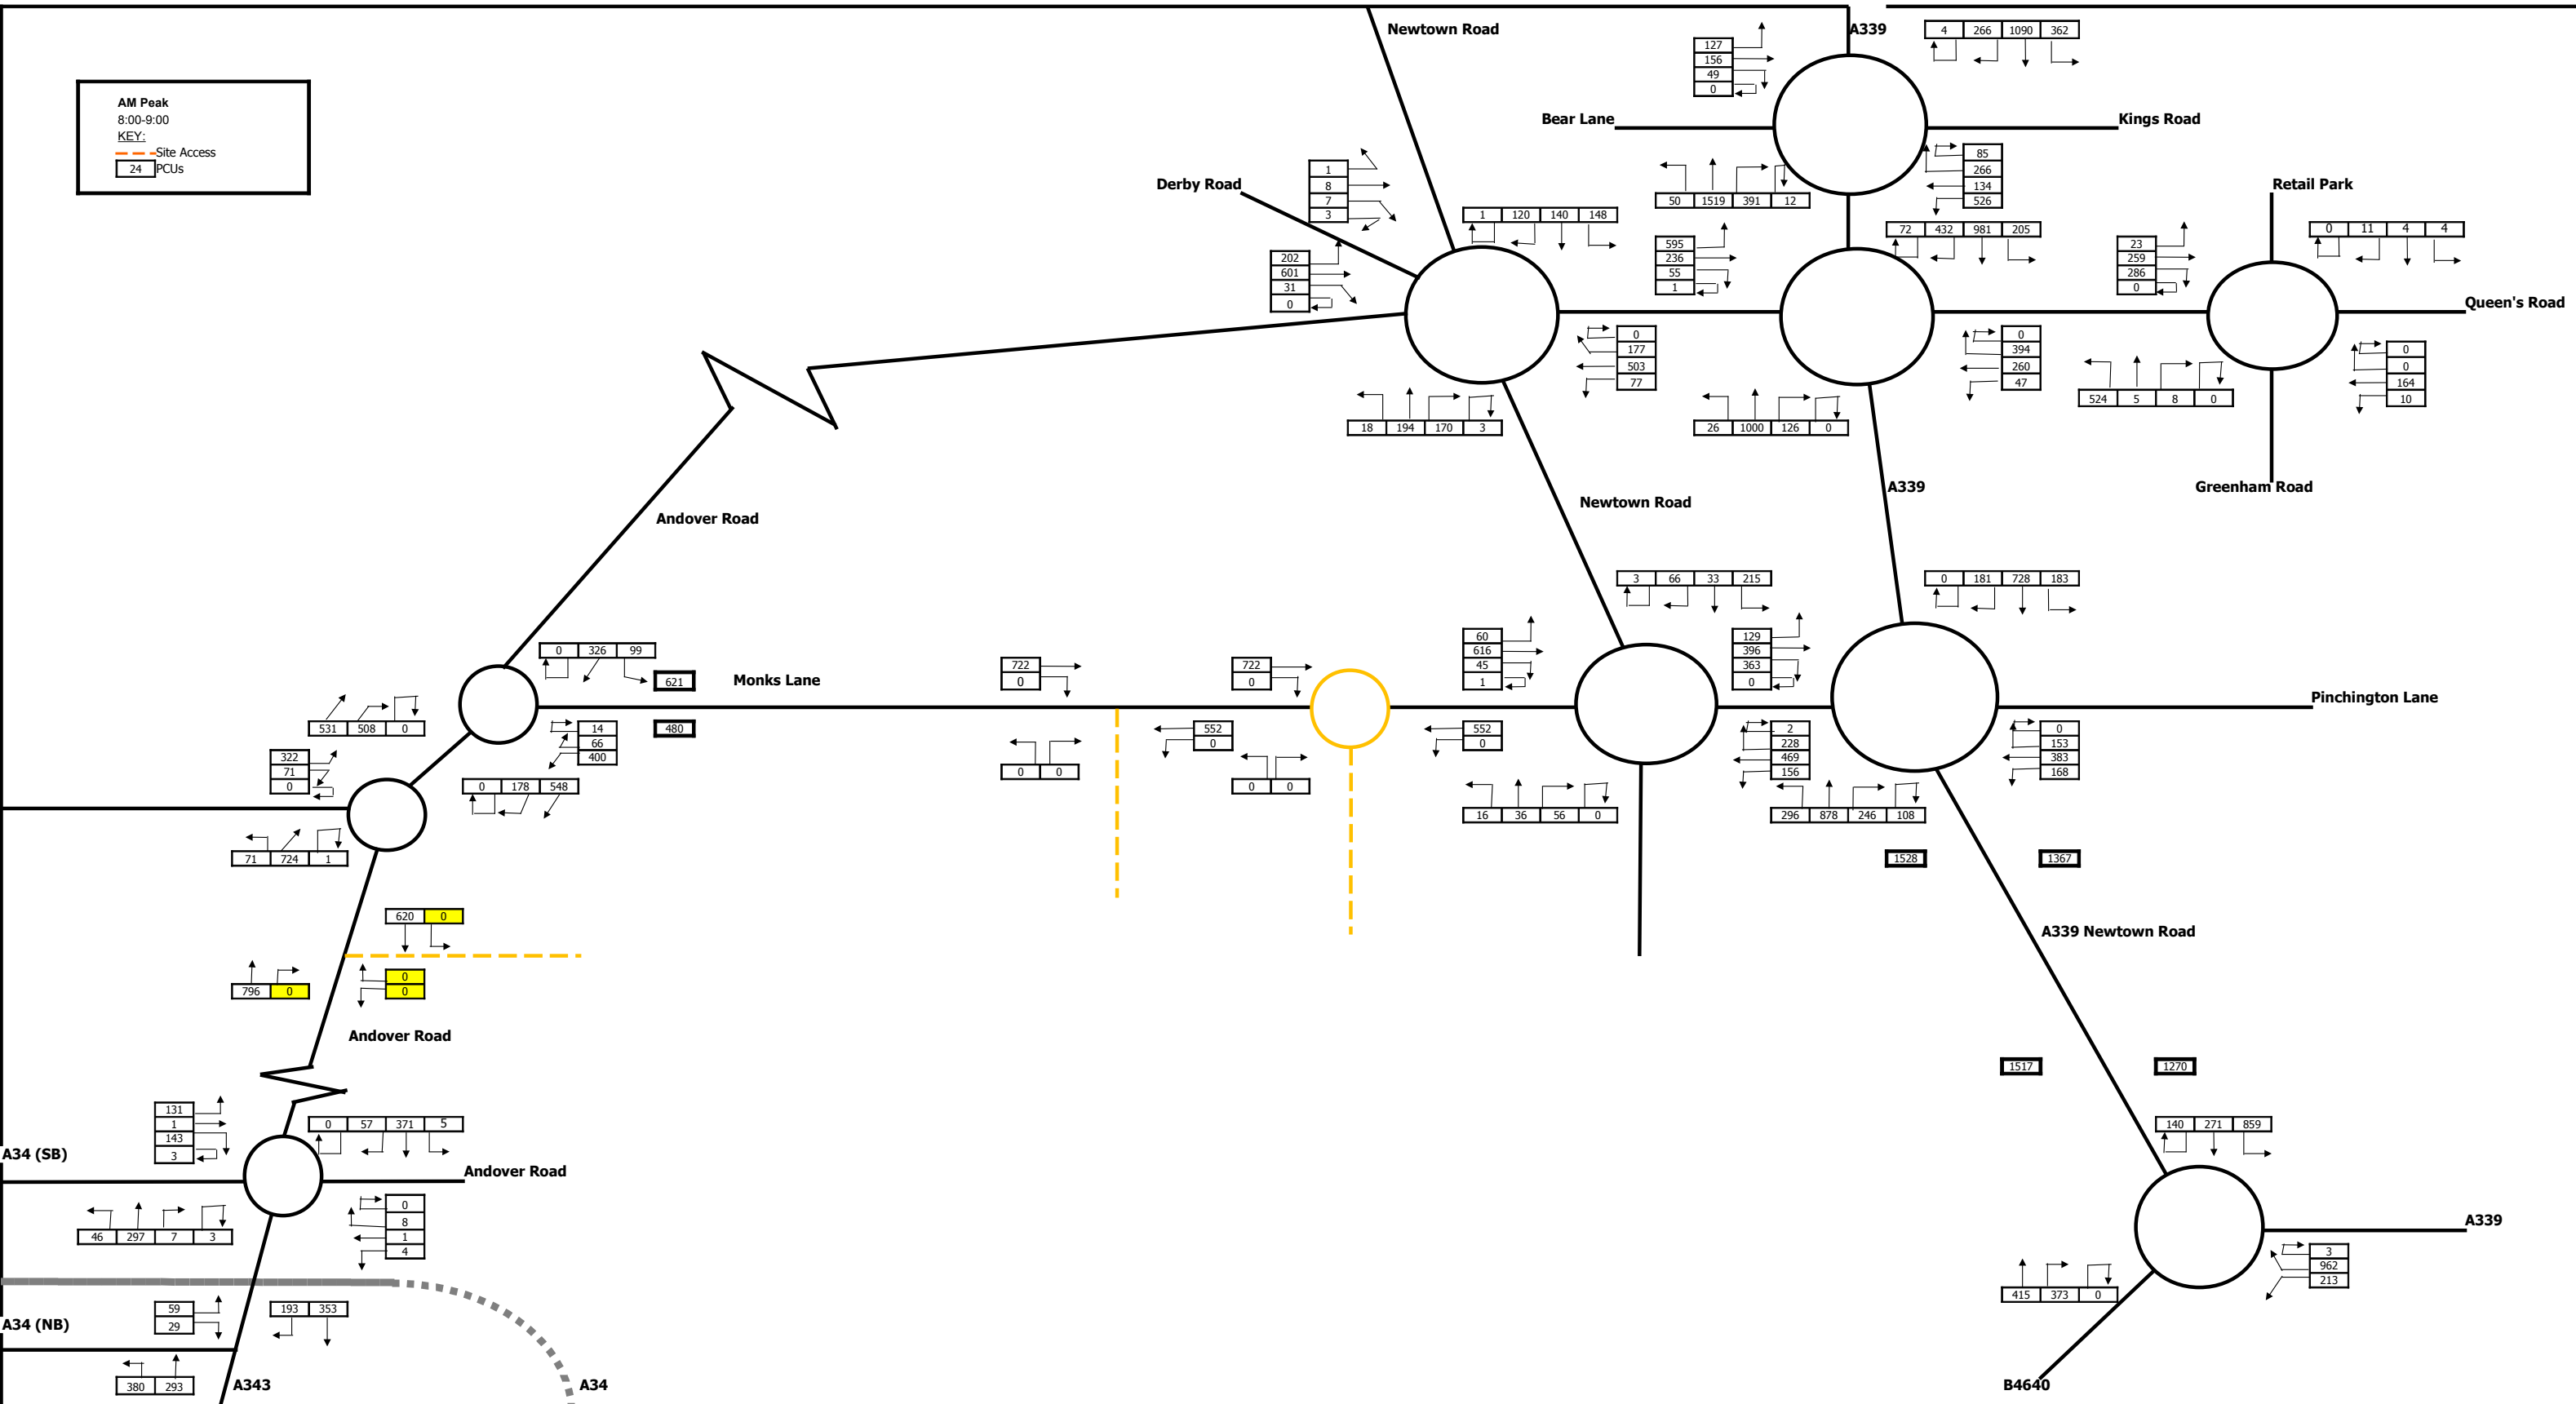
AM Peak
8:00-9:00
KEY:
Site Access
24 PCUs

Newtown Road
A339
4 266 1090 362
127
156
49
0
Bear Lane
Kings Road
85
266
134
526
50 1519 391 12
Derby Road
1
8
7
3
1 120 140 148
72 432 981 205
Retail Park
23
259
286
0
0 11 4 4
202
601
31
0
595
236
55
1
Queen's Road
0
177
503
77
0
394
260
47
0
0
164
10
524 5 8 0
18 194 170 3
26 1000 126 0
Newtown Road
A339
Greenham Road
Andover Road
3 66 33 215
0 181 728 183
60
616
45
1
129
396
363
0
0 326 99
621
Monks Lane
722
0
722
0
Pinchington Lane
531 508 0
14
66
400
480
552
0
552
0
2
228
469
156
0
153
383
168
322
71
0
0 178 548
0 0
0 0
16 36 56 0
296 878 246 108
71 724 1
1528
1367
A339 Newtown Road
620 0
796 0
0
0
Andover Road
1517
1270
131
1
143
3
0 57 371 5
140 271 859
A34 (SB)
Andover Road
A339
46 297 7 3
0
8
1
4
3
962
213
415 373 0
59
29
193 353
A34 (NB)
380 293
A343
A34
B4640